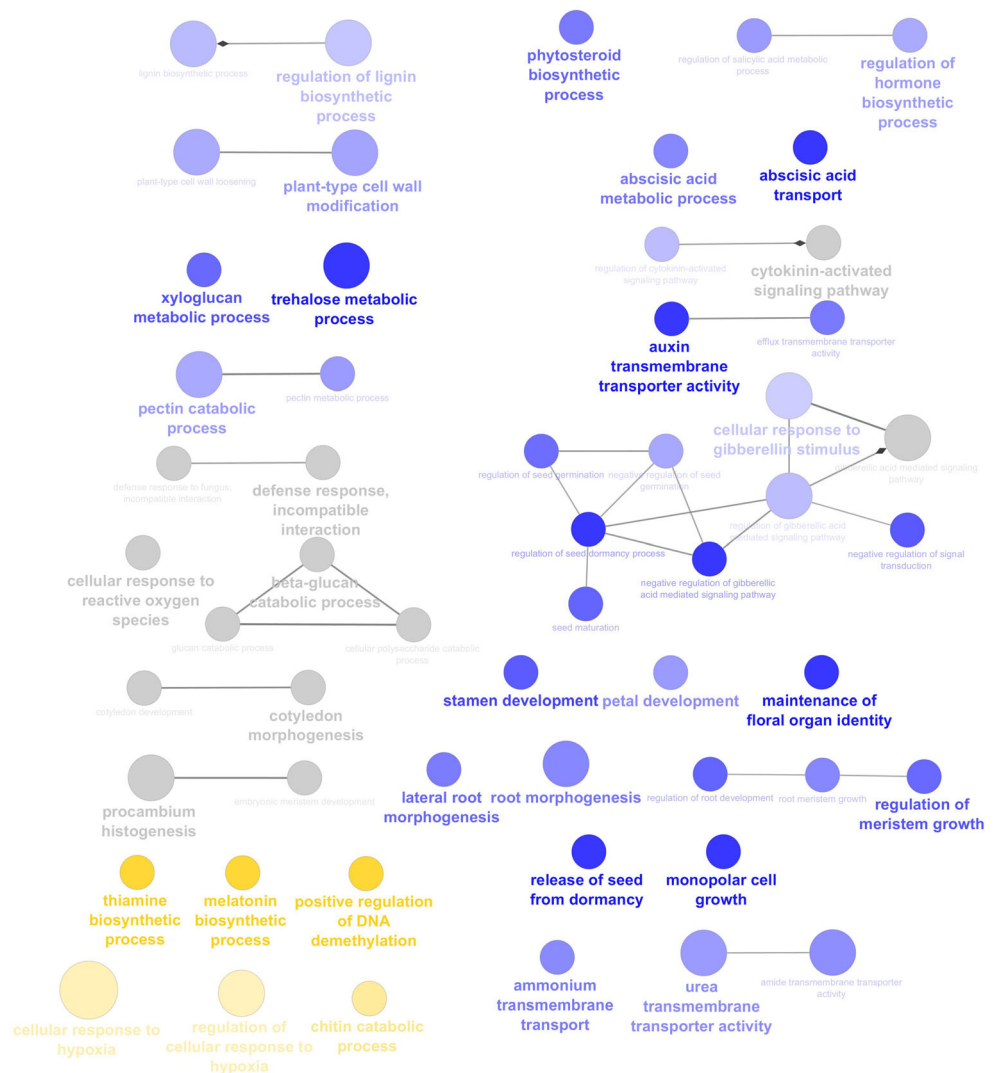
lignin biosynthetic process

regulation of lignin biosynthetic process

plant-type cell wall loosening

plant-type cell wall modification

xyloglucan metabolic process

trehalose metabolic process

pectin catabolic process

pectin metabolic process

defense response to fungus, incompatible interaction

defense response, incompatible interaction

cellular response to reactive oxygen species

beta-glucan catabolic process

glucan catabolic process

cellular polysaccharide catabolic process

cotyledon development

cotyledon morphogenesis

procambium histogenesis

embryonic meristem development

thiamine biosynthetic process

melatonin biosynthetic process

positive regulation of DNA demethylation

cellular response to hypoxia

regulation of cellular response to hypoxia

chitin catabolic process

phytosteroid biosynthetic process

regulation of salicylic acid metabolic process

regulation of hormone biosynthetic process

abscisic acid metabolic process

abscisic acid transport

regulation of cytokinin-activated signaling pathway

cytokinin-activated signaling pathway

auxin transmembrane transporter activity

efflux transmembrane transporter activity

cellular response to gibberellin stimulus

regulation of seed germination

negative regulation of seed germination

gibberellic acid mediated signaling pathway

regulation of gibberellic acid mediated signaling pathway

regulation of seed dormancy process

negative regulation of gibberellic acid mediated signaling pathway

negative regulation of signal transduction

seed maturation

stamen development

petal development

maintenance of floral organ identity

lateral root morphogenesis

root morphogenesis

regulation of root development

root meristem growth

regulation of meristem growth

release of seed from dormancy

monopolar cell growth

ammonium transmembrane transport

urea transmembrane transporter activity

amide transmembrane transporter activity